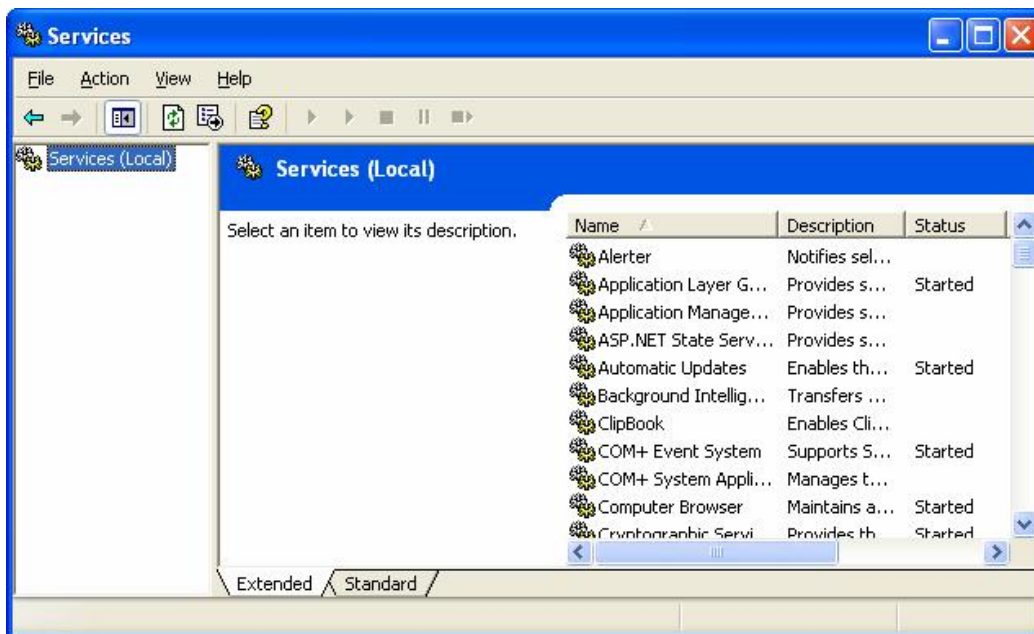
Services

File Action View Help

Services (Local)

Services (Local)

Select an item to view its description.

| Name | Description | Status |
|---|---|---|
| Alerter | Notifies sel... | |
| Application Layer G... | Provides s... | Started |
| Application Manage... | Provides s... | |
| ASP.NET State Serv... | Provides s... | |
| Automatic Updates | Enables th... | Started |
| Background Intellig... | Transfers ... | |
| ClipBook | Enables Cli... | |
| COM+ Event System | Supports S... | Started |
| COM+ System Appli... | Manages t... | |
| Computer Browser | Maintains a... | Started |
| Cryptographic Servi... | Provides th... | Started |

Extended Standard